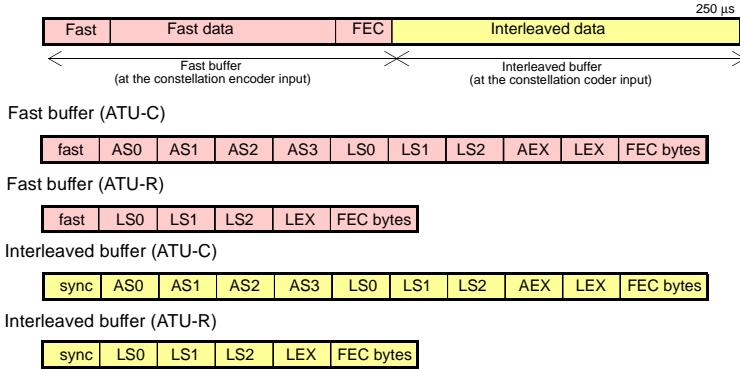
250 µs

| Fast | Fast data | FEC | Interleaved data |
|---|---|---|---|

Fast buffer
(at the constellation encoder input)

Interleaved buffer
(at the constellation coder input)

Fast buffer (ATU-C)

| fast | AS0 | AS1 | AS2 | AS3 | LS0 | LS1 | LS2 | AEX | LEX | FEC bytes |
|---|---|---|---|---|---|---|---|---|---|---|

Fast buffer (ATU-R)

| fast | LS0 | LS1 | LS2 | LEX | FEC bytes |
|---|---|---|---|---|---|

Interleaved buffer (ATU-C)

| sync | AS0 | AS1 | AS2 | AS3 | LS0 | LS1 | LS2 | AEX | LEX | FEC bytes |
|---|---|---|---|---|---|---|---|---|---|---|

Interleaved buffer (ATU-R)

| sync | LS0 | LS1 | LS2 | LEX | FEC bytes |
|---|---|---|---|---|---|